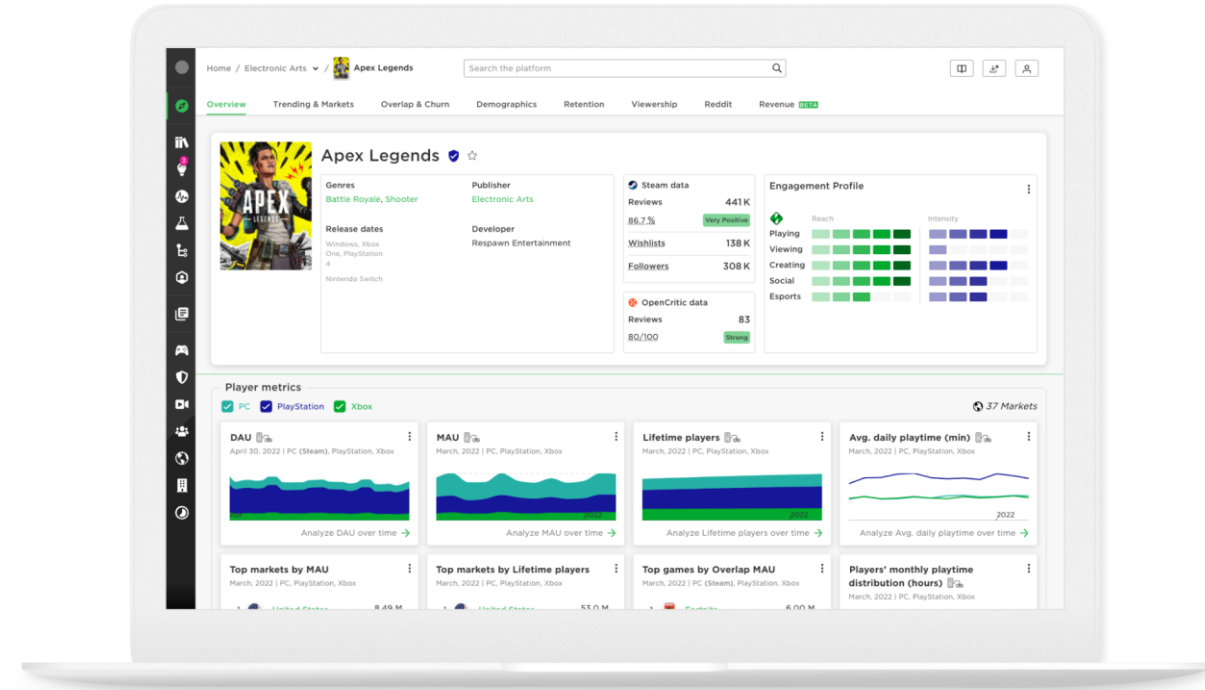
Home / Electronic Arts / Apex Legends

Search the platform

Overview Trending & Markets Overlap & Churn Demographics Retention Viewership Reddit Revenue BETA

Apex Legends

Genres
Battle Royale, Shooter

Publisher
Electronic Arts

Release dates
Windows, Xbox One, PlayStation 4
Nintendo Switch

Developer
Respawn Entertainment

Steam data
Reviews 441 K
86.7% Very Positive
Wishlists 138 K
Followers 308 K

OpenCritic data
Reviews 83
80/100 Strong

Engagement Profile
Reach
Intensity
Playing
Viewing
Creating
Social
Esports

Player metrics
PC PlayStation Xbox
37 Markets

DAU
April 30, 2022 | PC (Steam), PlayStation, Xbox
Analyze DAU over time

MAU
March, 2022 | PC, PlayStation, Xbox
Analyze MAU over time

Lifetime players
March, 2022 | PC, PlayStation, Xbox
Analyze Lifetime players over time

Avg. daily playtime (min)
March, 2022 | PC, PlayStation, Xbox
2022
Analyze Avg. daily playtime over time

Top markets by MAU
March, 2022 | PC, PlayStation, Xbox
8.49 M

Top markets by Lifetime players
March, 2022 | PC, PlayStation, Xbox
53.0 M

Top games by Overlap MAU
March, 2022 | PC, PlayStation, Xbox
6.00 M

Players' monthly playtime distribution (hours)
March, 2022 | PC, PlayStation, Xbox